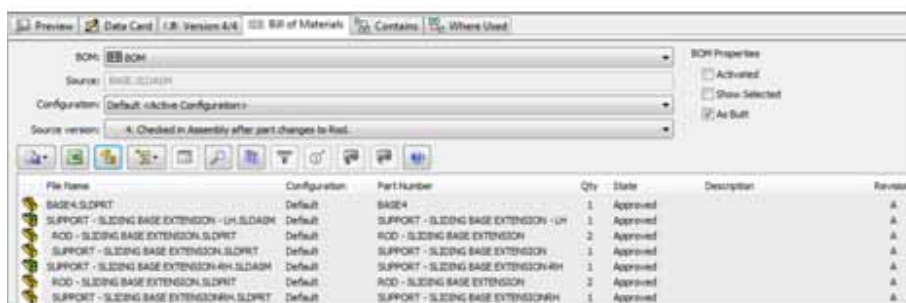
Preview | Data Card | Version 4/4 | Bill of Materials | Contains | Where Used

BOM: BOM
Source: BASE.SLDASM
Configuration: Default <Active Configuration>
Source version: 4. Checked in Assembly after part changes to Rod.

BOM Properties
Activated
Show Selected
As Built

| File Name | Configuration | Part Number | Qty | State | Description | Revisi |
|---|---|---|---|---|---|---|
| BASE4.SLDPRT | Default | BASE4 | 1 | Approved | | A |
| SUPPORT - SLIDING BASE EXTENSION - LH.SLDASM | Default | SUPPORT - SLIDING BASE EXTENSION - LH | 1 | Approved | | A |
| ROD - SLIDING BASE EXTENSION.SLDPRT | Default | ROD - SLIDING BASE EXTENSION | 2 | Approved | | A |
| SUPPORT - SLIDING BASE EXTENSION.SLDPRT | Default | SUPPORT - SLIDING BASE EXTENSION | 1 | Approved | | A |
| SUPPORT - SLIDING BASE EXTENSION-RH.SLDASM | Default | SUPPORT - SLIDING BASE EXTENSION-RH | 1 | Approved | | A |
| ROD - SLIDING BASE EXTENSION.SLDPRT | Default | ROD - SLIDING BASE EXTENSION | 2 | Approved | | A |
| SUPPORT - SLIDING BASE EXTENSIONRH.SLDPRT | Default | SUPPORT - SLIDING BASE EXTENSIONRH | 1 | Approved | | A |